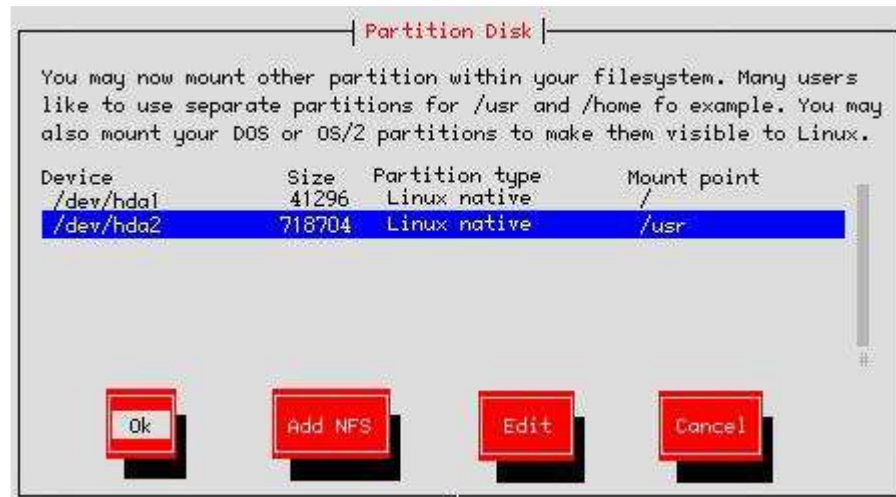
Partition Disk

You may now mount other partition within your filesystem. Many users like to use separate partitions for /usr and /home fo example. You may also mount your DOS or OS/2 partitions to make them visible to Linux.

| Device | Size | Partition type | Mount point |
|---|---|---|---|
| /dev/hda1 | 41296 | Linux native | / |
| /dev/hda2 | 718704 | Linux native | /usr |

Ok Add NFS Edit Cancel